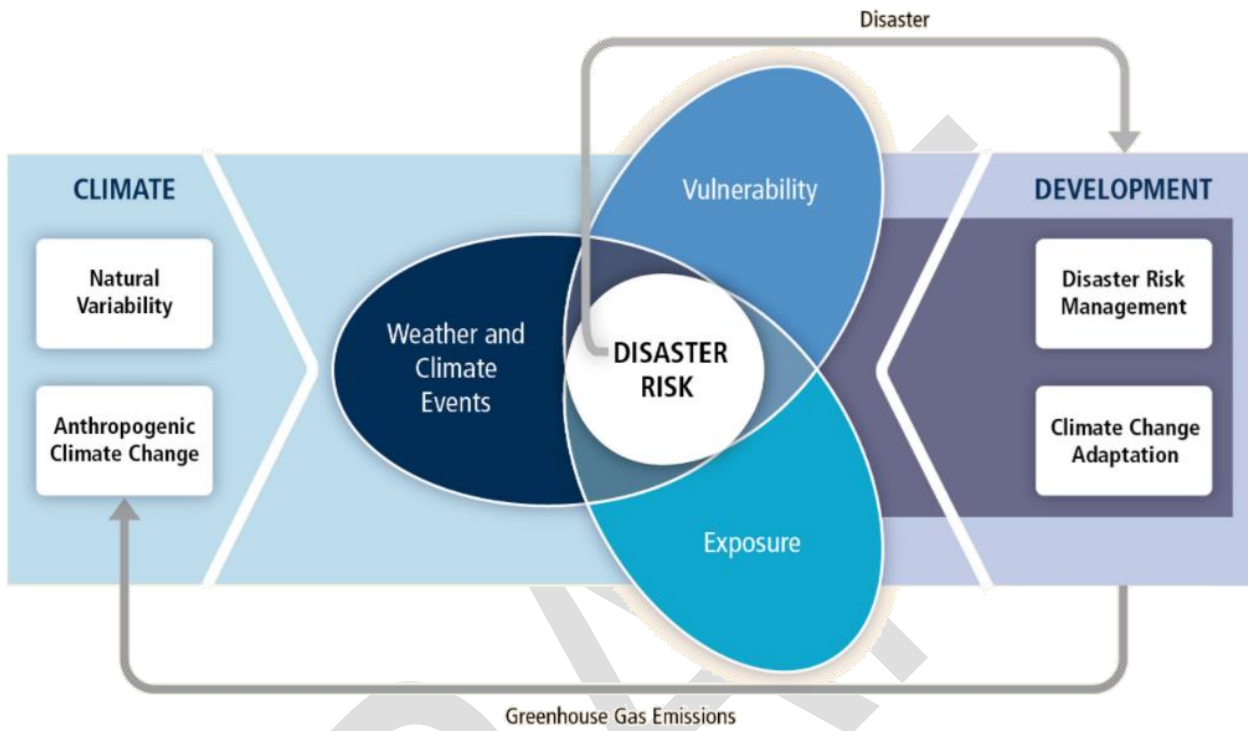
Disaster

CLIMATE

Natural Variability

Anthropogenic Climate Change

Vulnerability

Weather and Climate Events

DISASTER RISK

Exposure

DEVELOPMENT

Disaster Risk Management

Climate Change Adaptation

Greenhouse Gas Emissions